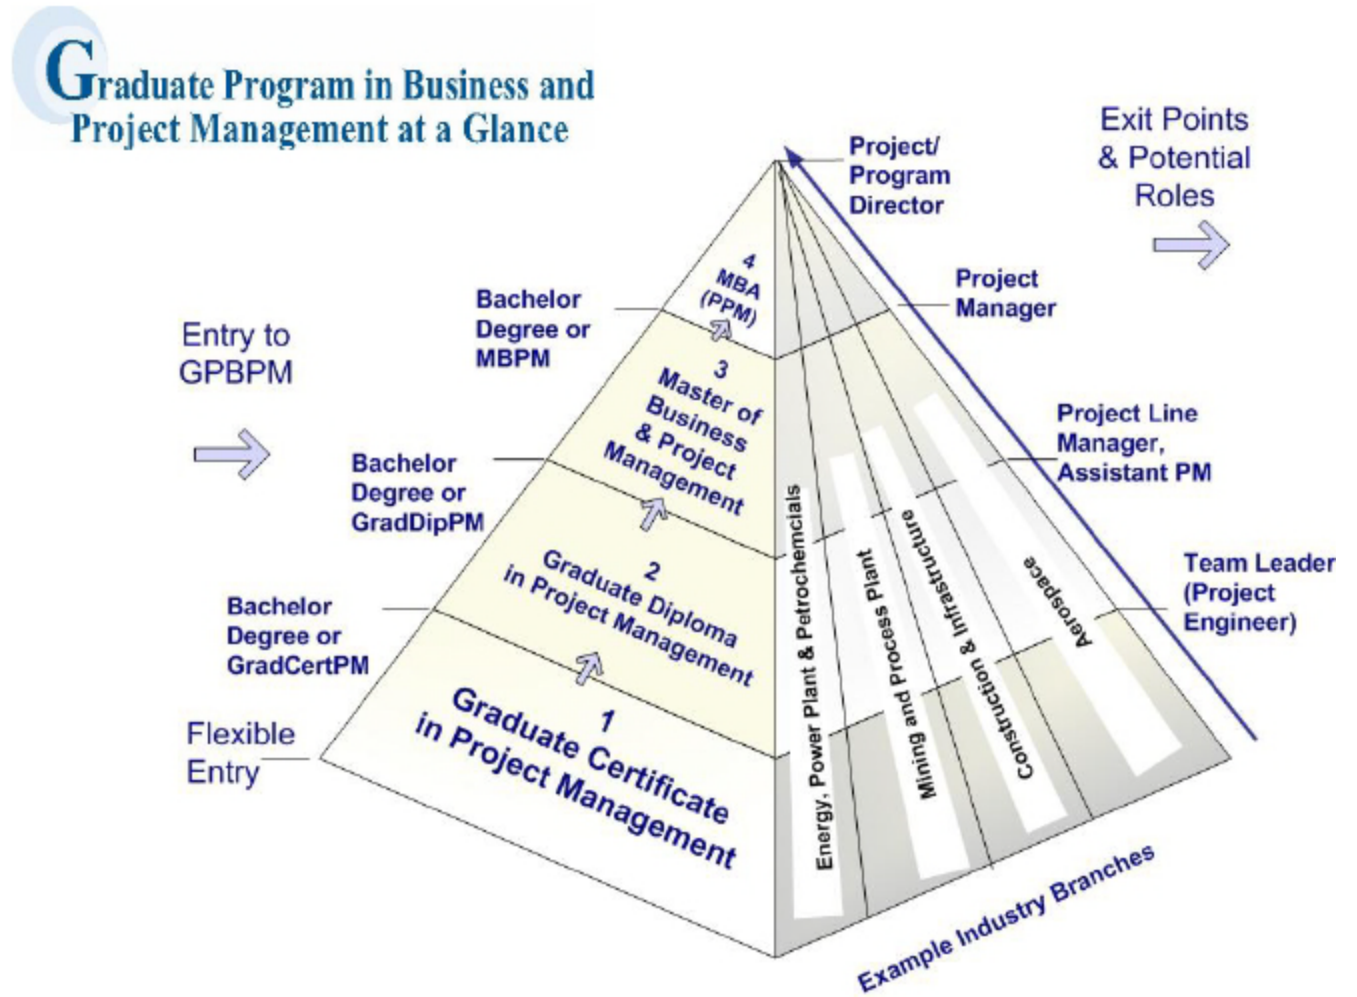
Graduate Program in Business and Project Management at a Glance

Entry to GPBPM

Exit Points & Potential Roles

Project/ Program Director

Project Manager

Project Line Manager, Assistant PM

Team Leader (Project Engineer)

Bachelor Degree or MBPM

Bachelor Degree or GradDipPM

Bachelor Degree or GradCertPM

Flexible Entry

4
MBA (PPM)

3
Master of Business & Project Management

2
Graduate Diploma in Project Management

1
Graduate Certificate in Project Management

Energy, Power Plant & Petrochemcials

Mining and Process Plant

Construction & Infrastructure

Aerospace

Example Industry Branches